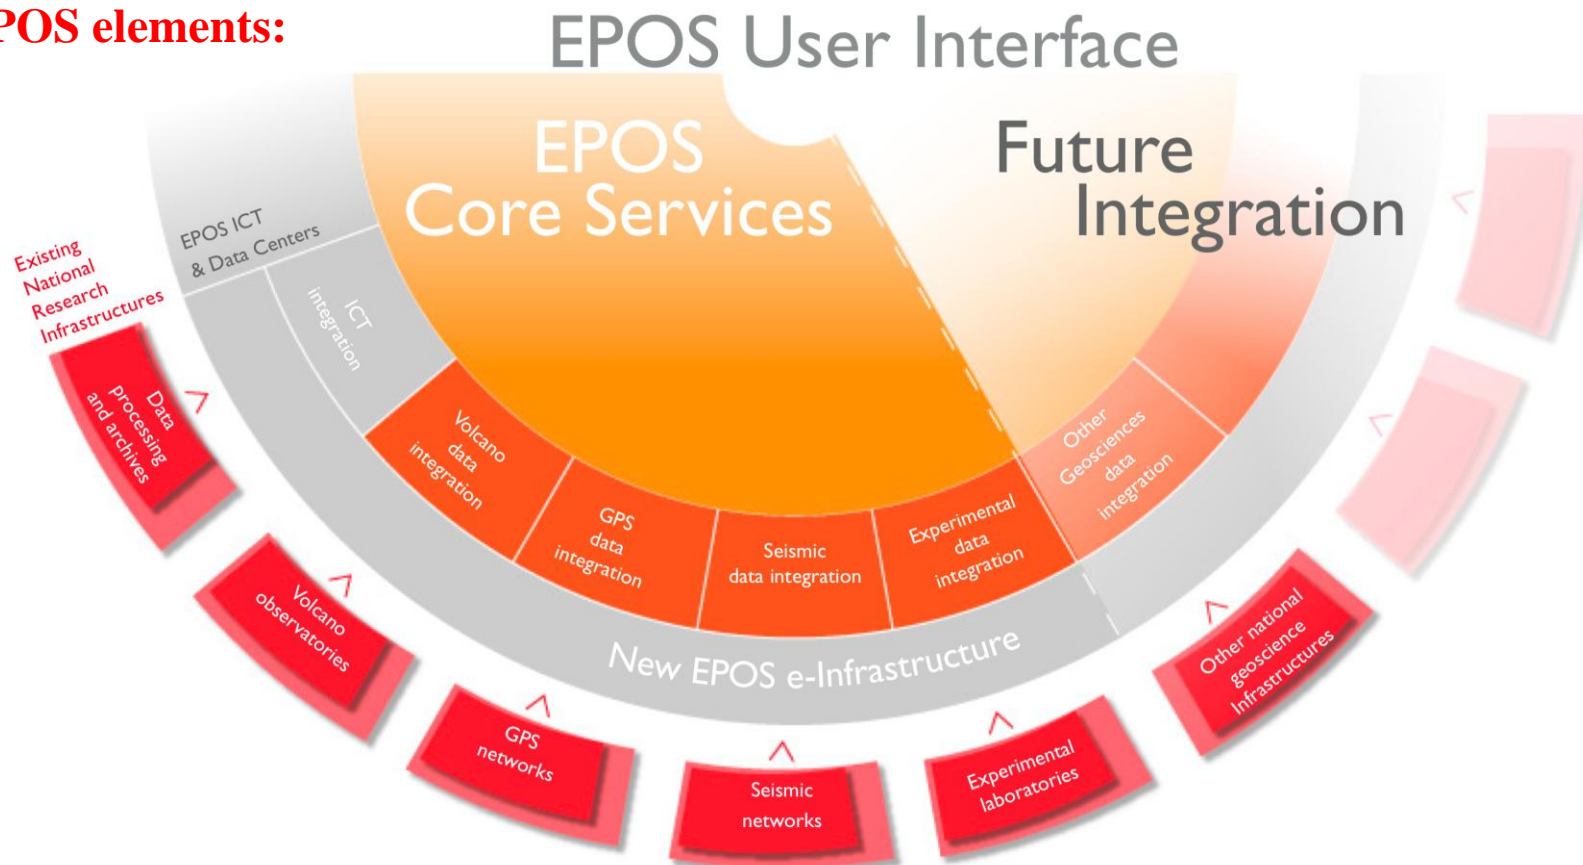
POS elements:

EPOS User Interface

EPOS Core Services

Future Integration

EPOS ICT & Data Centers

ICT integration

Existing National Research Infrastructures

Data Processing and archives

Volcano data integration

GPS data integration

Seismic data integration

Experimental data integration

Other Geosciences data integration

New EPOS e-Infrastructure

Volcano observatories

GPS networks

Seismic networks

Experimental laboratories

Other national geoscience Infrastructures